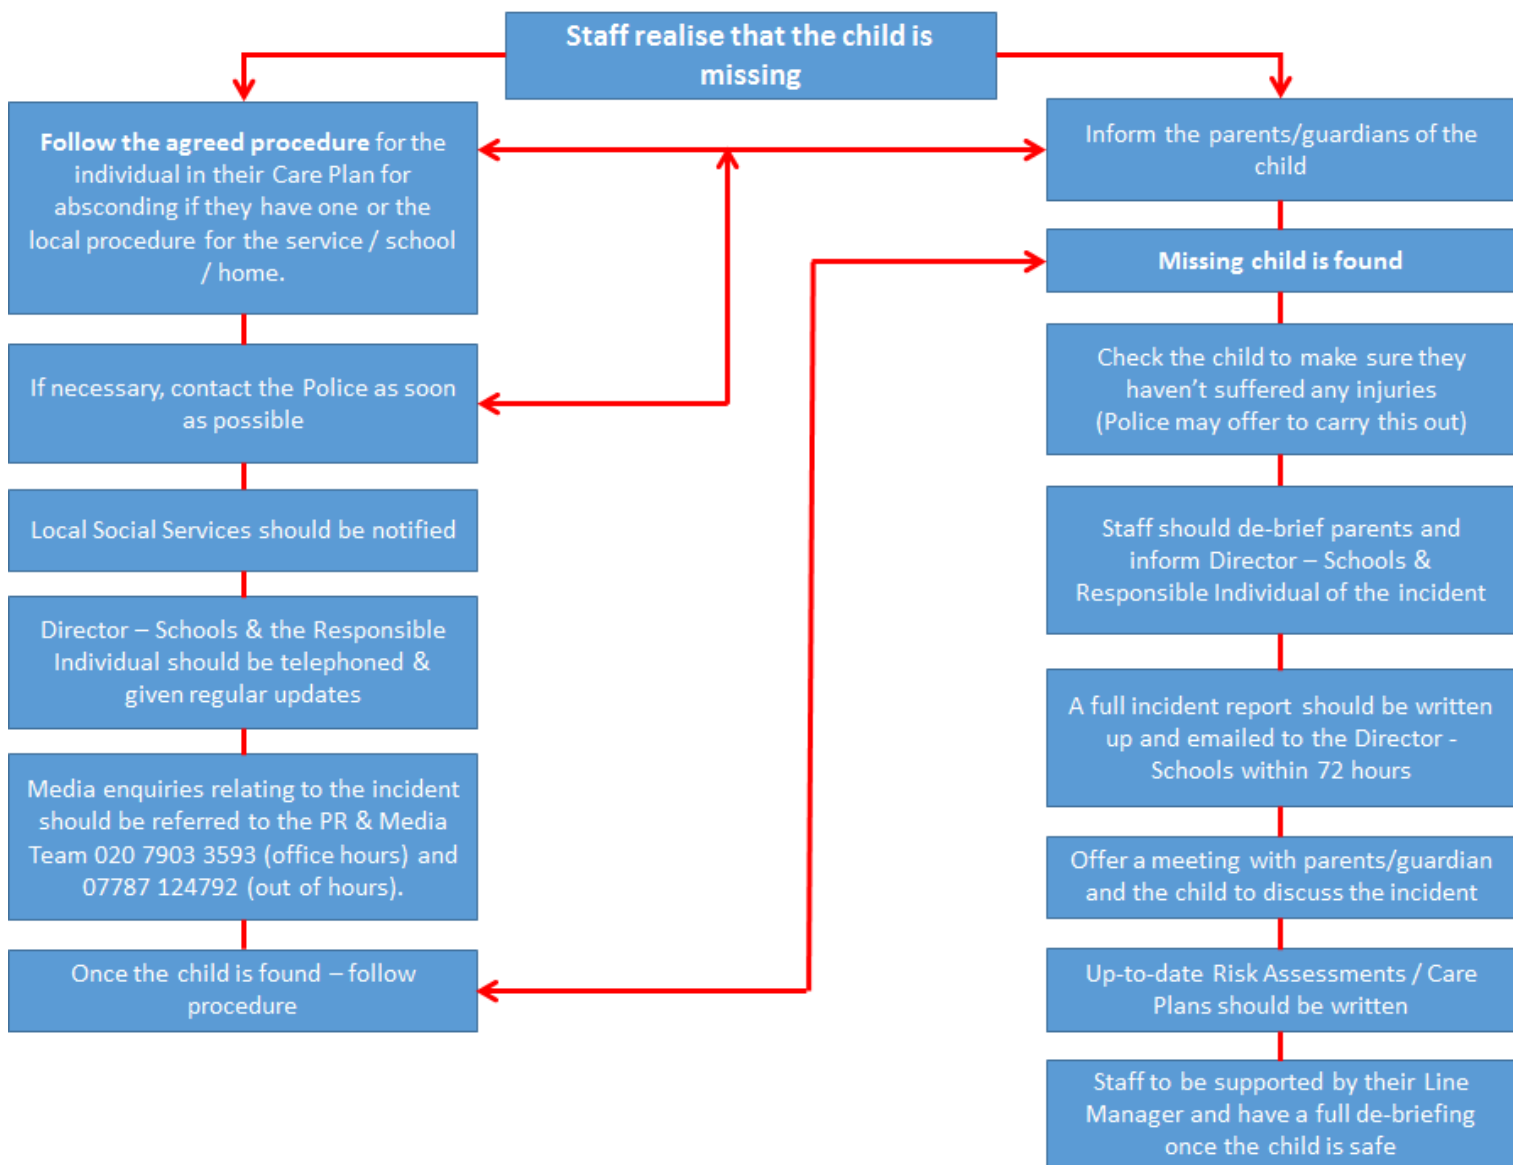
Staff realise that the child is missing

Follow the agreed procedure for the individual in their Care Plan for absconding if they have one or the local procedure for the service / school / home.

If necessary, contact the Police as soon as possible

Local Social Services should be notified

Director – Schools & the Responsible Individual should be telephoned & given regular updates

Media enquiries relating to the incident should be referred to the PR & Media Team 020 7903 3593 (office hours) and 07787 124792 (out of hours).

Once the child is found – follow procedure

Inform the parents/guardians of the child

Missing child is found

Check the child to make sure they haven't suffered any injuries (Police may offer to carry this out)

Staff should de-brief parents and inform Director – Schools & Responsible Individual of the incident

A full incident report should be written up and emailed to the Director - Schools within 72 hours

Offer a meeting with parents/guardian and the child to discuss the incident

Up-to-date Risk Assessments / Care Plans should be written

Staff to be supported by their Line Manager and have a full de-briefing once the child is safe